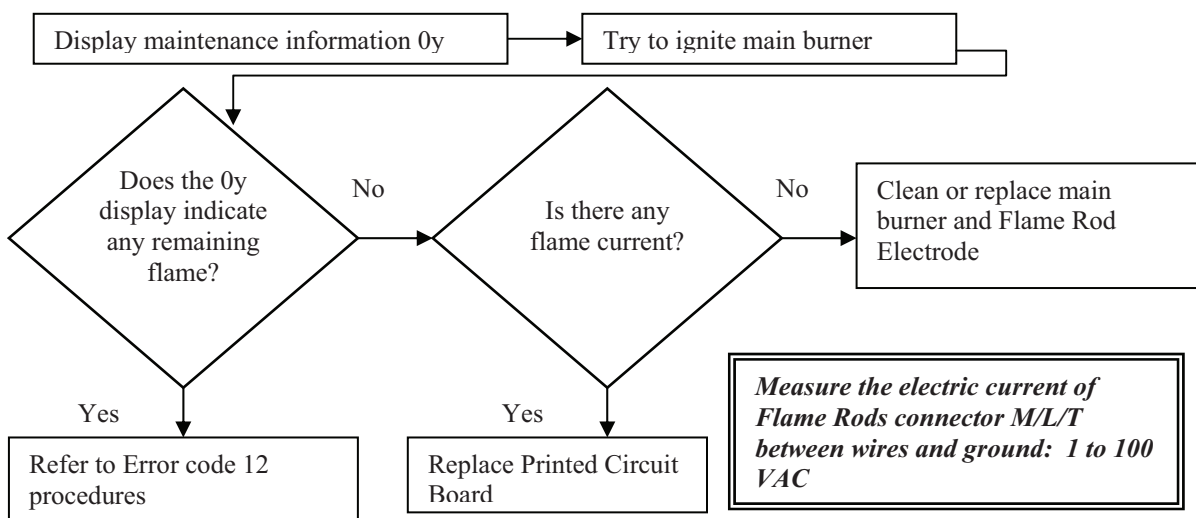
Display maintenance information 0y

Try to ignite main burner

Does the 0y display indicate any remaining flame?

No

Is there any flame current?

No

Clean or replace main burner and Flame Rod Electrode

Yes

Refer to Error code 12 procedures

Yes

Replace Printed Circuit Board

***Measure the electric current of Flame Rods connector M/L/T between wires and ground: 1 to 100 VAC***